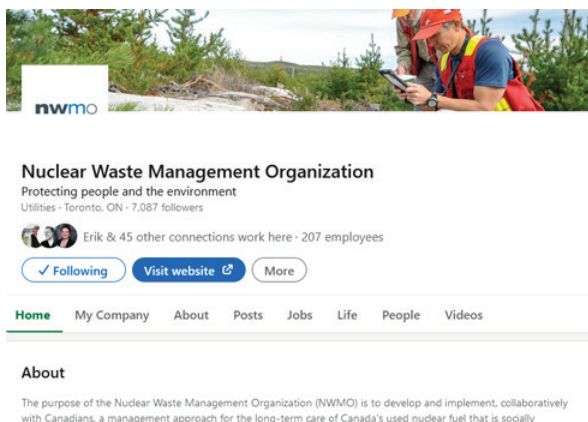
nwmo

Nuclear Waste Management Organization
Protecting people and the environment
Utilities · Toronto, ON · 7,087 followers

Erik & 45 other connections work here · 207 employees

✓ Following
Visit website
More

Home
My Company
About
Posts
Jobs
Life
People
Videos

About

The purpose of the Nuclear Waste Management Organization (NWMO) is to develop and implement, collaboratively with Canadians, a management approach for the long-term care of Canada's used nuclear fuel that is socially